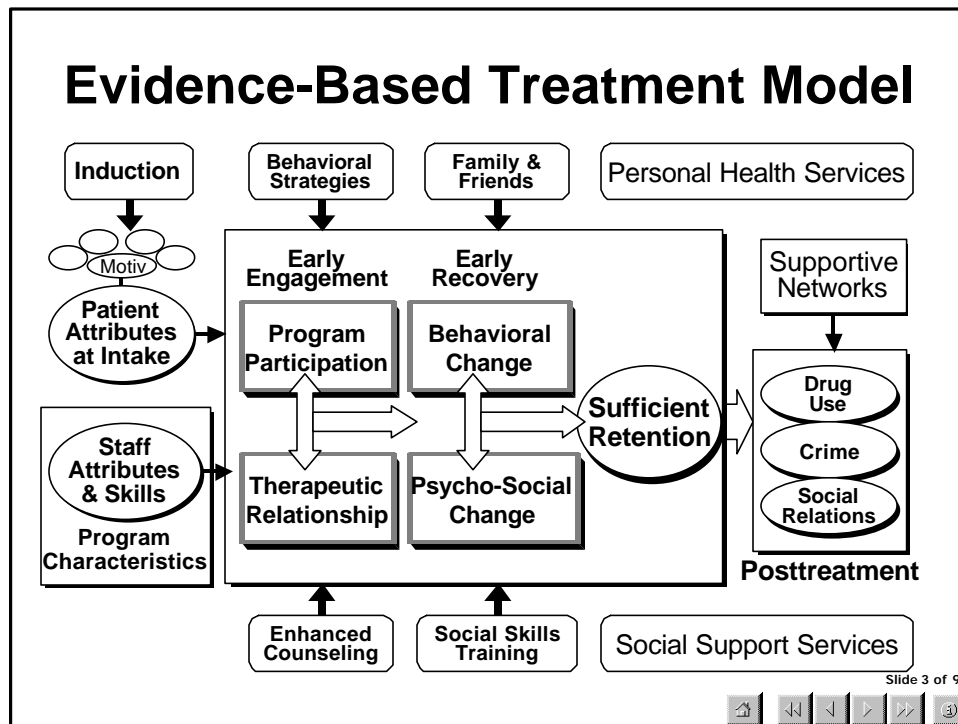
Evidence-Based Treatment Model

Induction

Behavioral Strategies

Family & Friends

Personal Health Services

Motiv

Patient Attributes at Intake

Early Engagement

Early Recovery

Program Participation

Behavioral Change

Supportive Networks

Staff Attributes & Skills

Program Characteristics

Therapeutic Relationship

Psycho-Social Change

Sufficient Retention

Drug Use

Crime

Social Relations

Posttreatment

Enhanced Counseling

Social Skills Training

Social Support Services

Slide 3 of 9